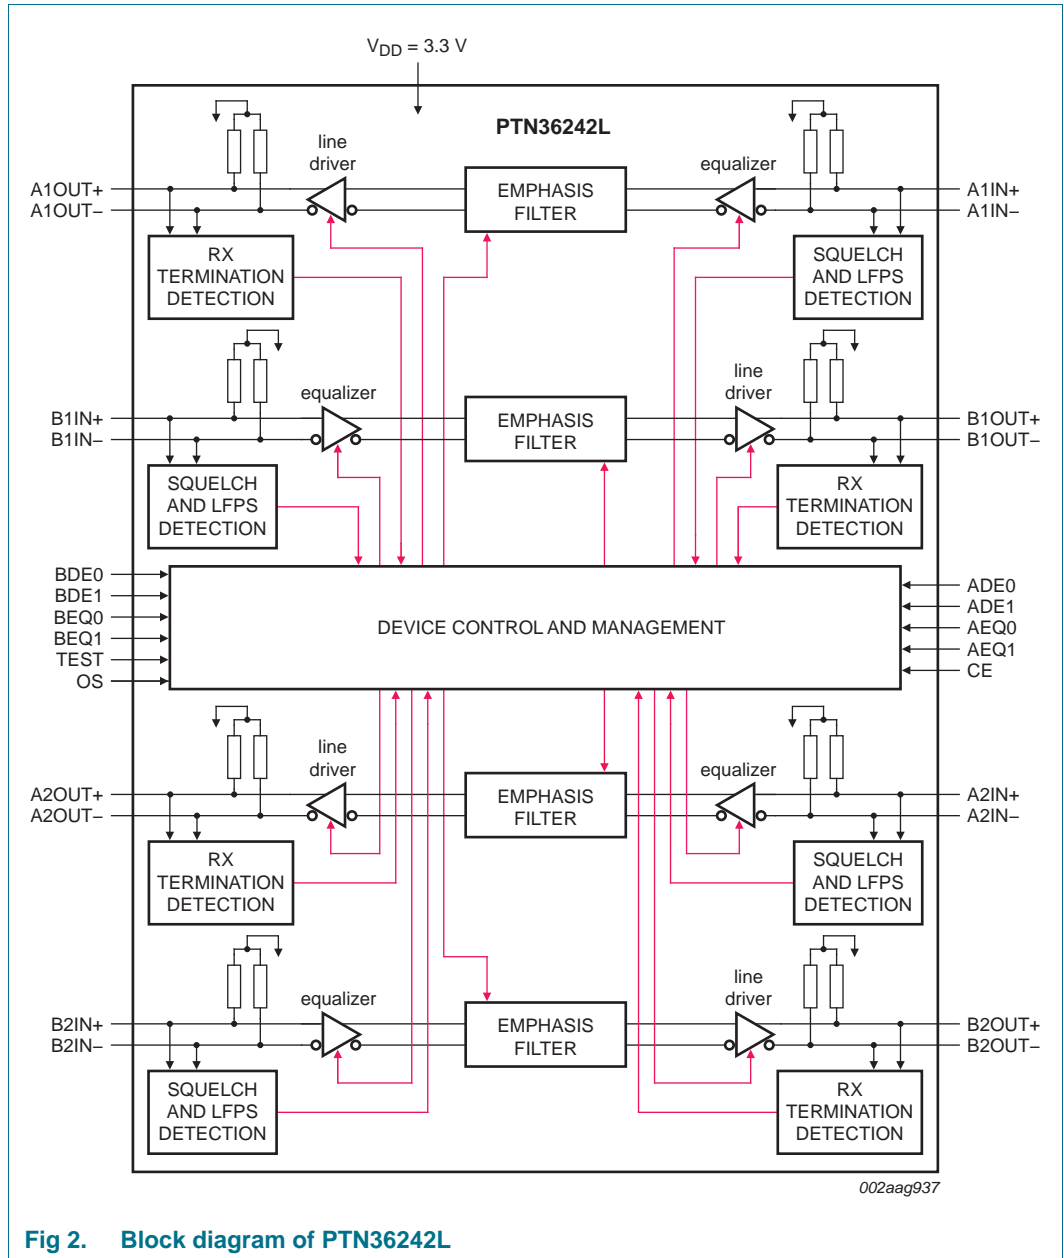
$V_{DD}$ = 3.3 V

PTN36242L

line driver

equalizer

A1OUT+
A1OUT–

EMPHASIS FILTER

A1IN+
A1IN–

RX TERMINATION DETECTION

SQUELCH AND LFPS DETECTION

equalizer

line driver

B1IN+
B1IN–

EMPHASIS FILTER

B1OUT+
B1OUT–

SQUELCH AND LFPS DETECTION

RX TERMINATION DETECTION

BDE0
BDE1
BEQ0
BEQ1
TEST
OS

DEVICE CONTROL AND MANAGEMENT

ADE0
ADE1
AEQ0
AEQ1
CE

line driver

equalizer

A2OUT+
A2OUT–

EMPHASIS FILTER

A2IN+
A2IN–

RX TERMINATION DETECTION

SQUELCH AND LFPS DETECTION

equalizer

line driver

B2IN+
B2IN–

EMPHASIS FILTER

B2OUT+
B2OUT–

SQUELCH AND LFPS DETECTION

RX TERMINATION DETECTION

002aag937

Fig 2. Block diagram of PTN36242L